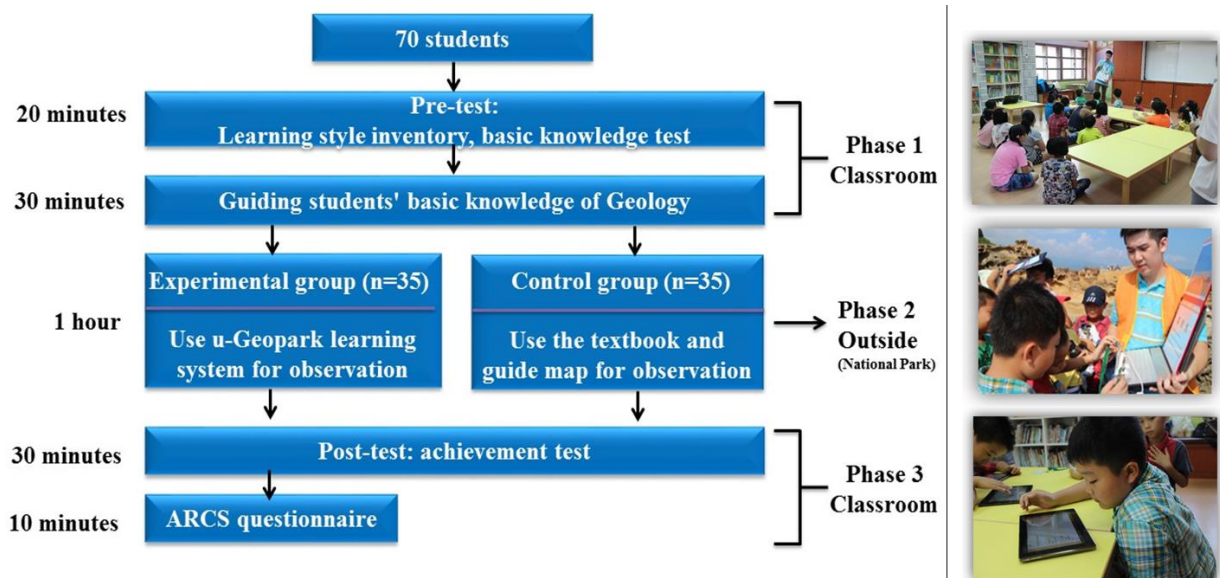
70 students

20 minutes

Pre-test:
Learning style inventory, basic knowledge test

Phase 1
Classroom

30 minutes

Guiding students' basic knowledge of Geology

Experimental group (n=35)

Use u-Geopark learning system for observation

Control group (n=35)

Use the textbook and guide map for observation

1 hour

Phase 2
Outside
(National Park)

30 minutes

Post-test: achievement test

10 minutes

ARCS questionnaire

Phase 3
Classroom